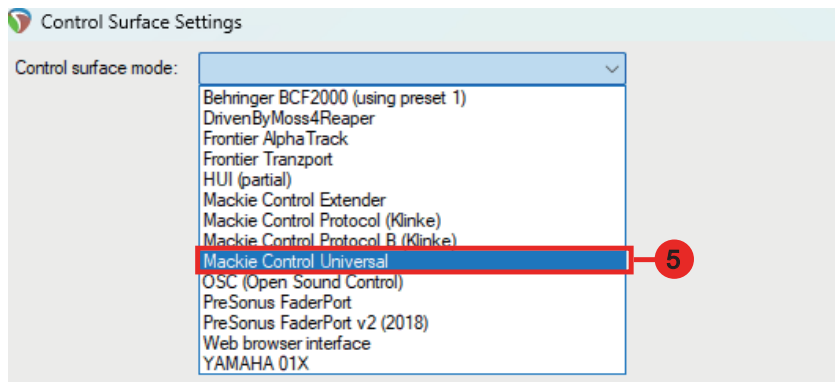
Control Surface Settings

Control surface mode:

Behringer BCF2000 (using preset 1)
DrivenByMoss4Reaper
Frontier AlphaTrack
Frontier Tranzport
HUI (partial)
Mackie Control Extender
Mackie Control Protocol (Klinke)
Mackie Control Protocol B (Klinke)
Mackie Control Universal
OSC (Open Sound Control)
PreSonus FaderPort
PreSonus FaderPort v2 (2018)
Web browser interface
YAMAHA 01X

5